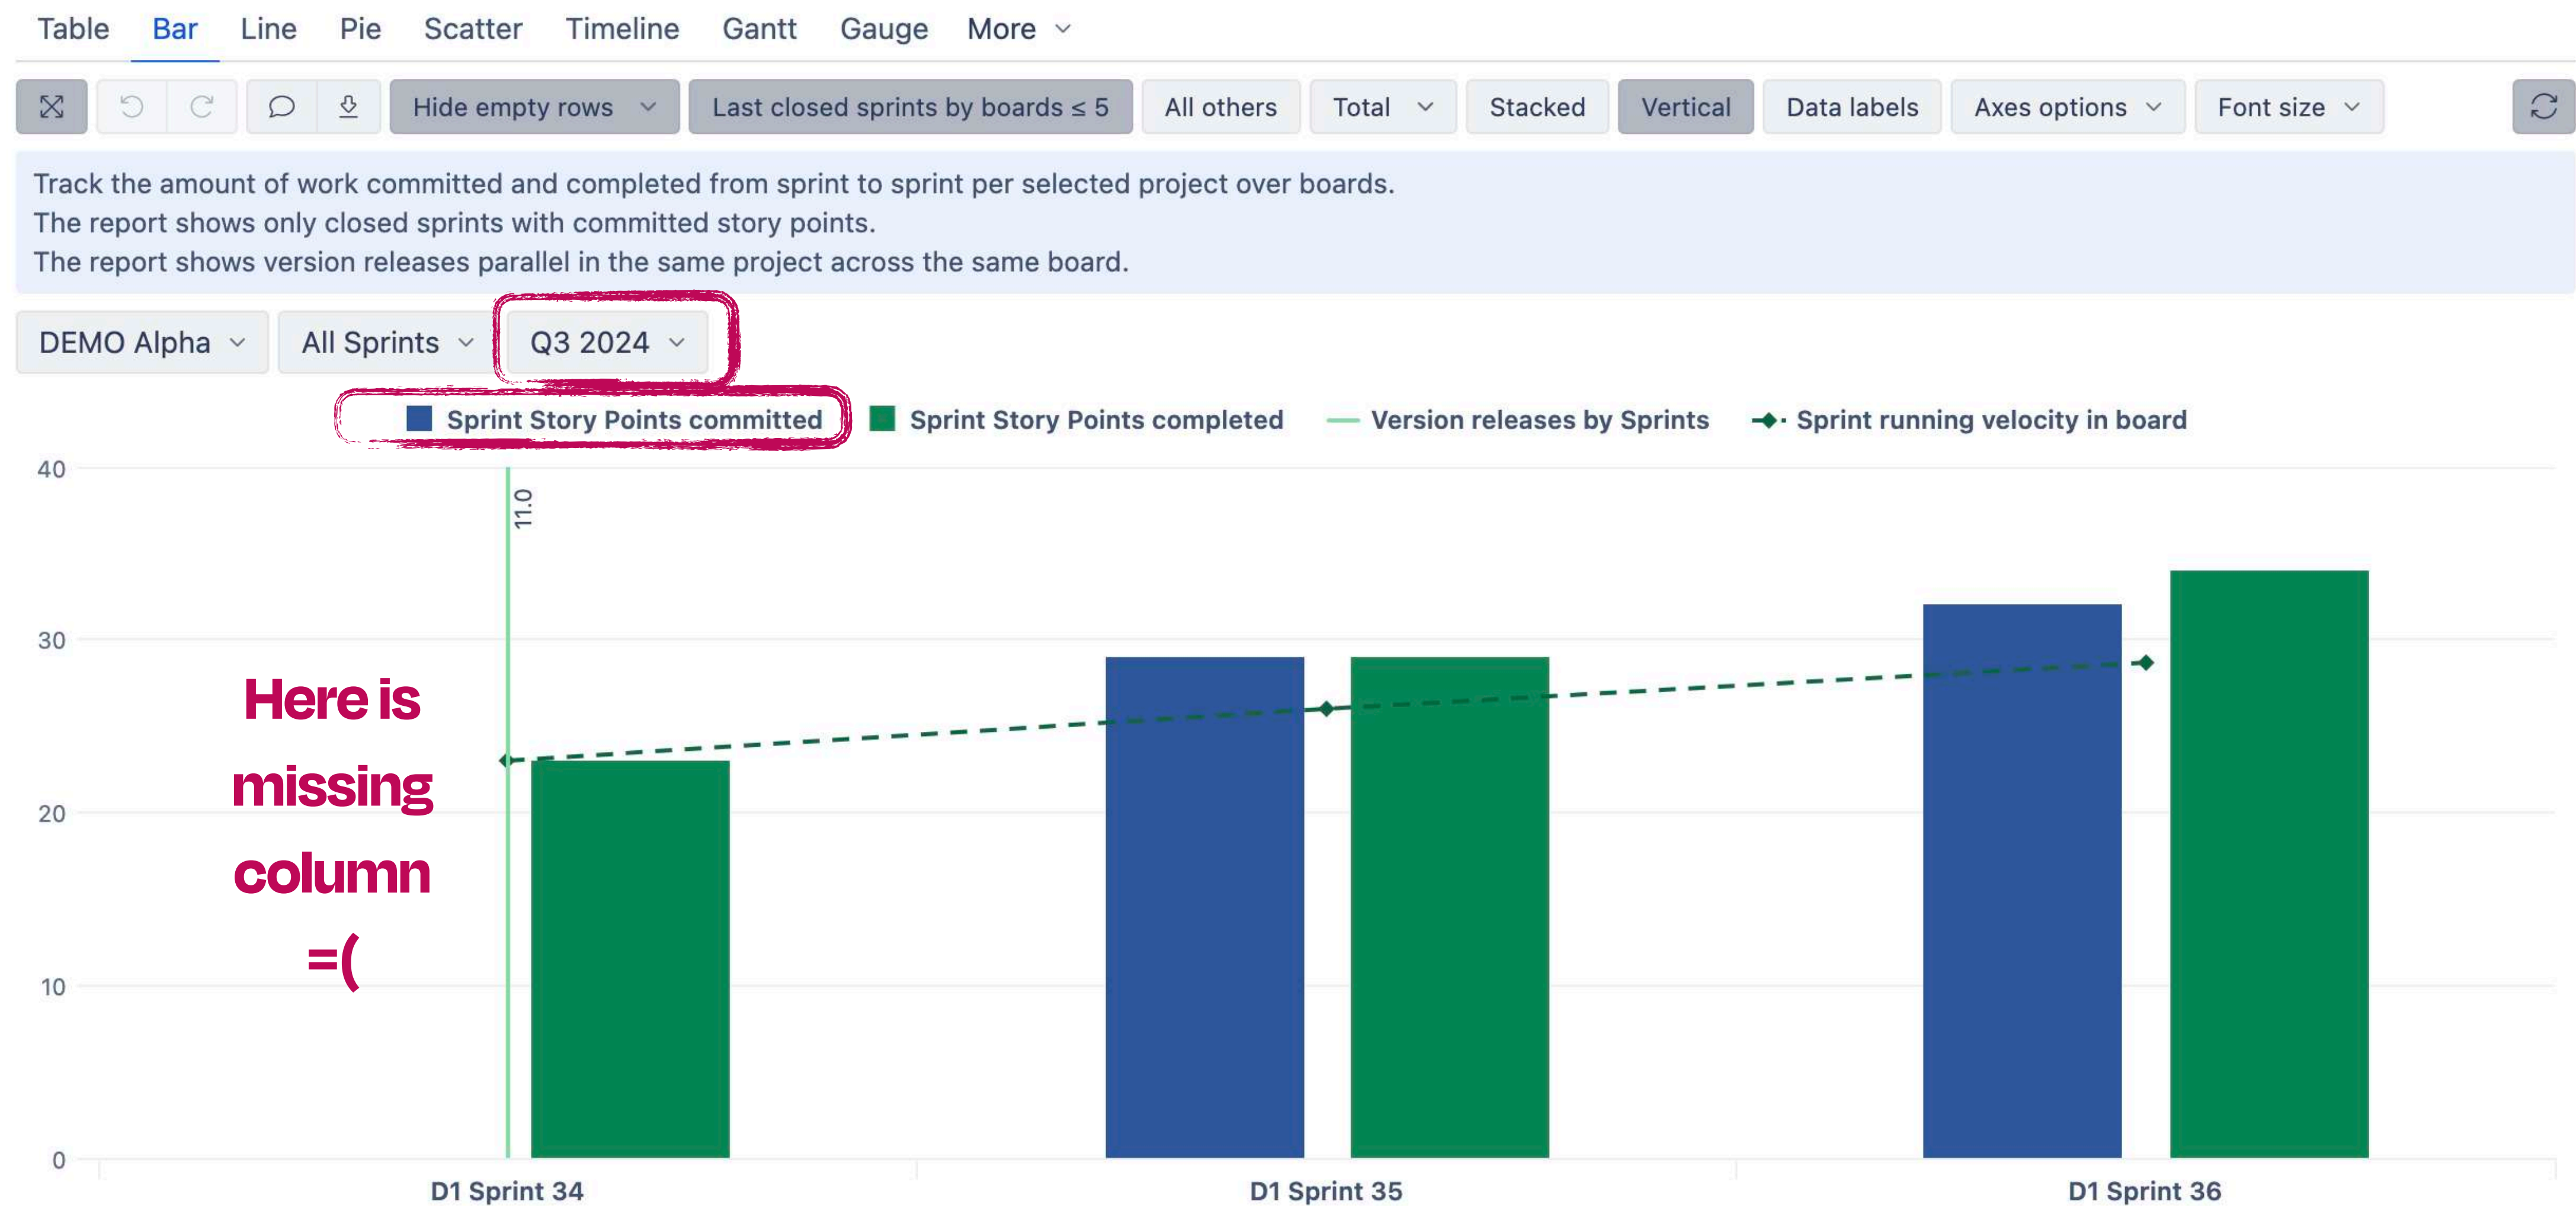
Table Bar Line Pie Scatter Timeline Gantt Gauge More

Hide empty rows | Last closed sprints by boards ≤ 5 | All others | Total | Stacked | Vertical | Data labels | Axes options | Font size

Track the amount of work committed and completed from sprint to sprint per selected project over boards.
The report shows only closed sprints with committed story points.
The report shows version releases parallel in the same project across the same board.

DEMO Alpha | All Sprints | Q3 2024

Sprint Story Points committed | Sprint Story Points completed | Version releases by Sprints | Sprint running velocity in board

40
30
20
10
0

11.0

Here is missing column =(

D1 Sprint 34 | D1 Sprint 35 | D1 Sprint 36